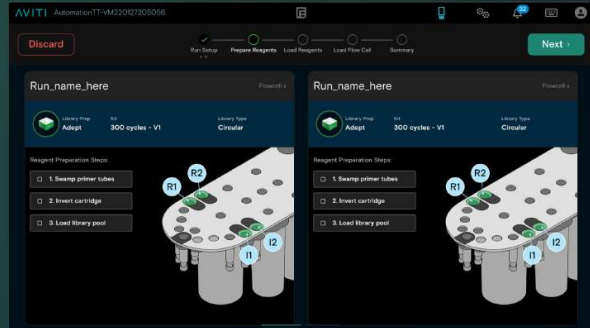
AVITI AutomationTT-VM220127205056

32

Discard

Run Setup

Prepare Reagents

Load Reagents

Load Flow Cell

Summary

Next ›

Run_name_here

Flowcell ›

Library Prep
Adept

Kit
300 cycles - V1

Library Type
Circular

Reagent Preparation Steps:

1. Swamp primer tubes

2. Invert cartridge

3. Load library pool

R1

R2

I1

I2

Run_name_here

Flowcell ›

Library Prep
Adept

Kit
300 cycles - V1

Library Type
Circular

Reagent Preparation Steps:

1. Swamp primer tubes

2. Invert cartridge

3. Load library pool

R1

R2

I1

I2